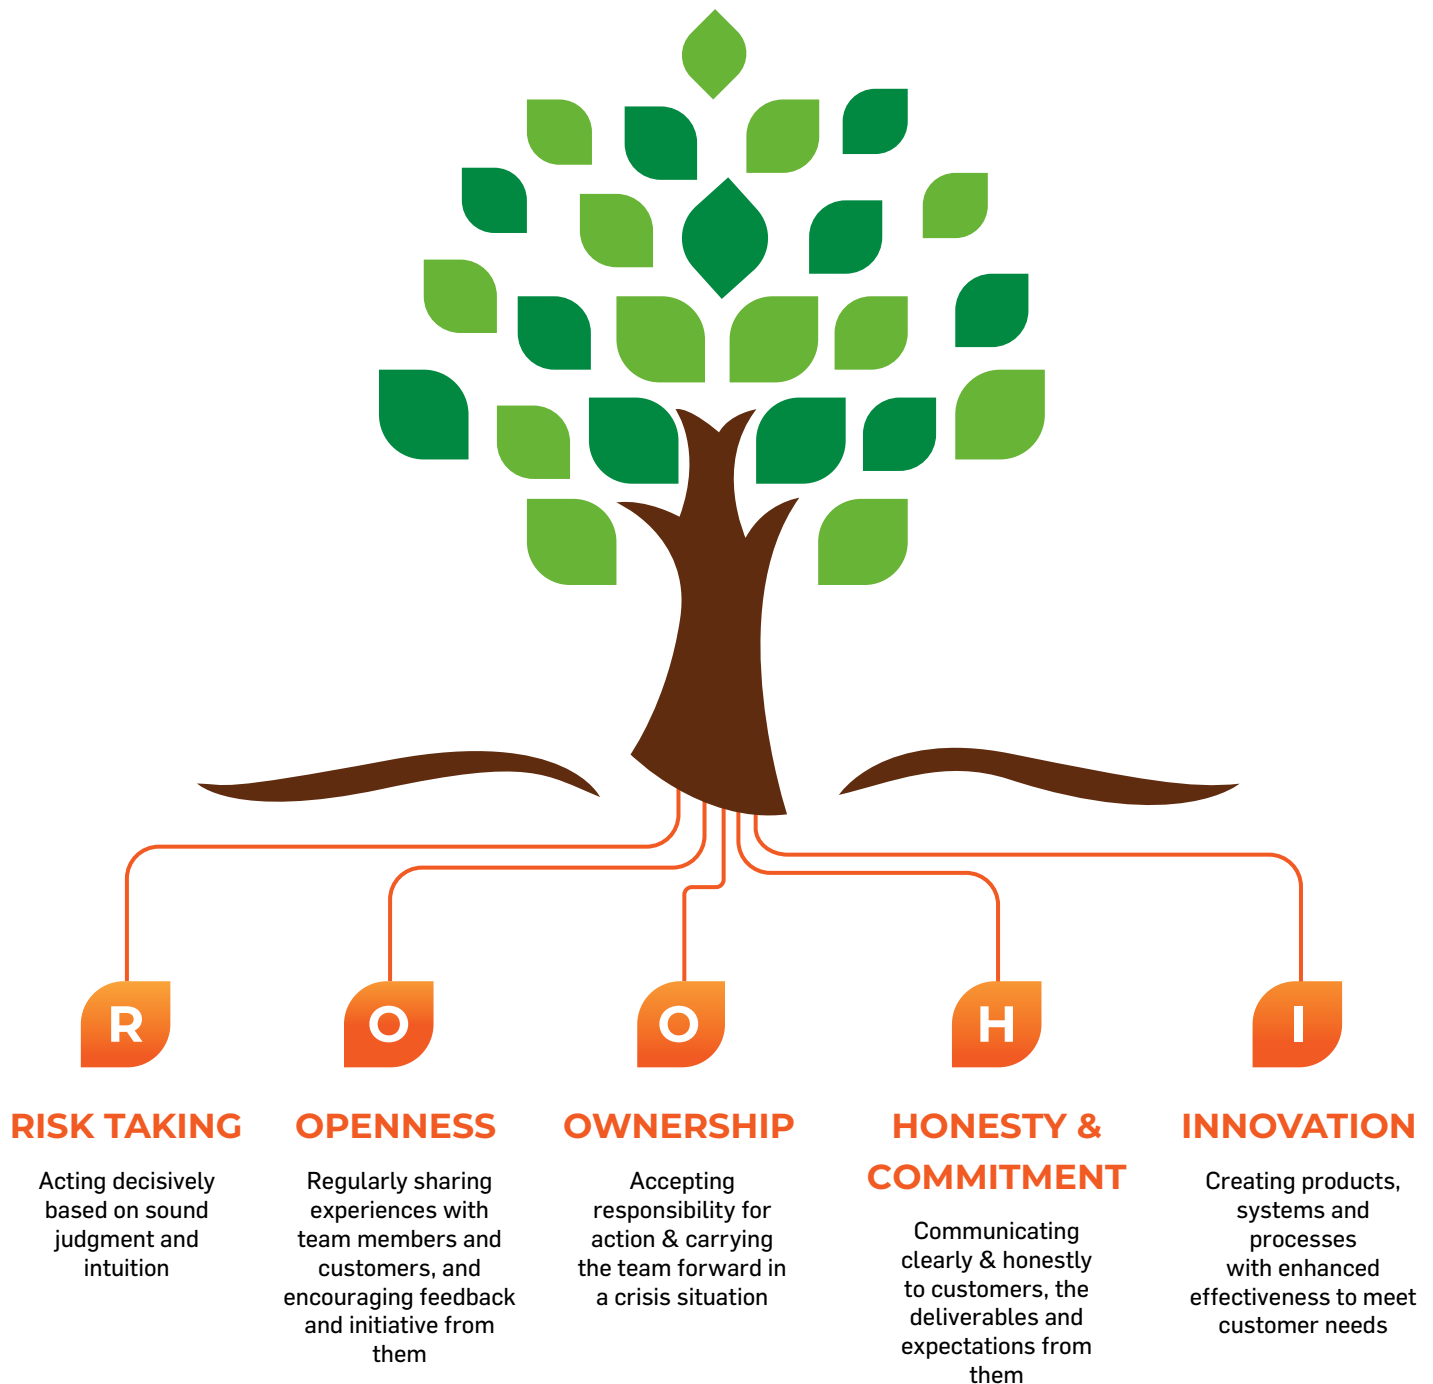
R

O

O

H

I

RISK TAKING

Acting decisively based on sound judgment and intuition

OPENNESS

Regularly sharing experiences with team members and customers, and encouraging feedback and initiative from them

OWNERSHIP

Accepting responsibility for action & carrying the team forward in a crisis situation

HONESTY & COMMITMENT

Communicating clearly & honestly to customers, the deliverables and expectations from them

INNOVATION

Creating products, systems and processes with enhanced effectiveness to meet customer needs